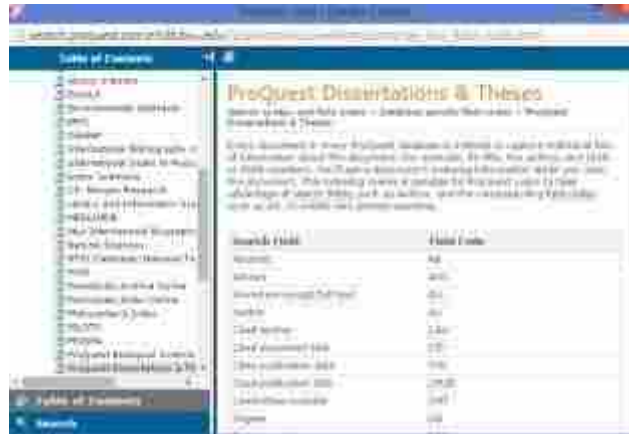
Table of Contents

ProQuest Dissertations & Theses

Search Tips and field codes > Database specific field codes > ProQuest Dissertations & Theses

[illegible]

| Search Field | Field Code |
|---|---|
| Abstract | AB |
| Advisor | ADV |
| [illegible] | ALL |
| Author | AU |
| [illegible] | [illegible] |
| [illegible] | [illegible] |
| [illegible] | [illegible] |
| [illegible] | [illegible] |
| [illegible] | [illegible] |
| Degree | DG |

Table of Contents
Search